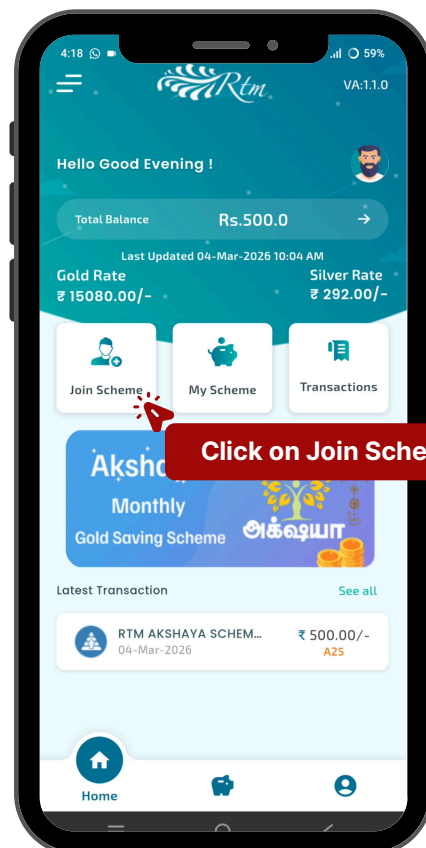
4:18 59%

Rtm

VA:1.1.0

Hello Good Evening !

Total Balance Rs.500.0

Last Updated 04-Mar-2026 10:04 AM

Gold Rate
₹ 15080.00/-

Silver Rate
₹ 292.00/-

Join Scheme

My Scheme

Transactions

Click on Join Sche

Aksha
Monthly
Gold Saving Scheme
அக்ஷயா

Latest Transaction

See all

RTM AKSHAYA SCHEM...
04-Mar-2026

₹ 500.00/-
A25

Home